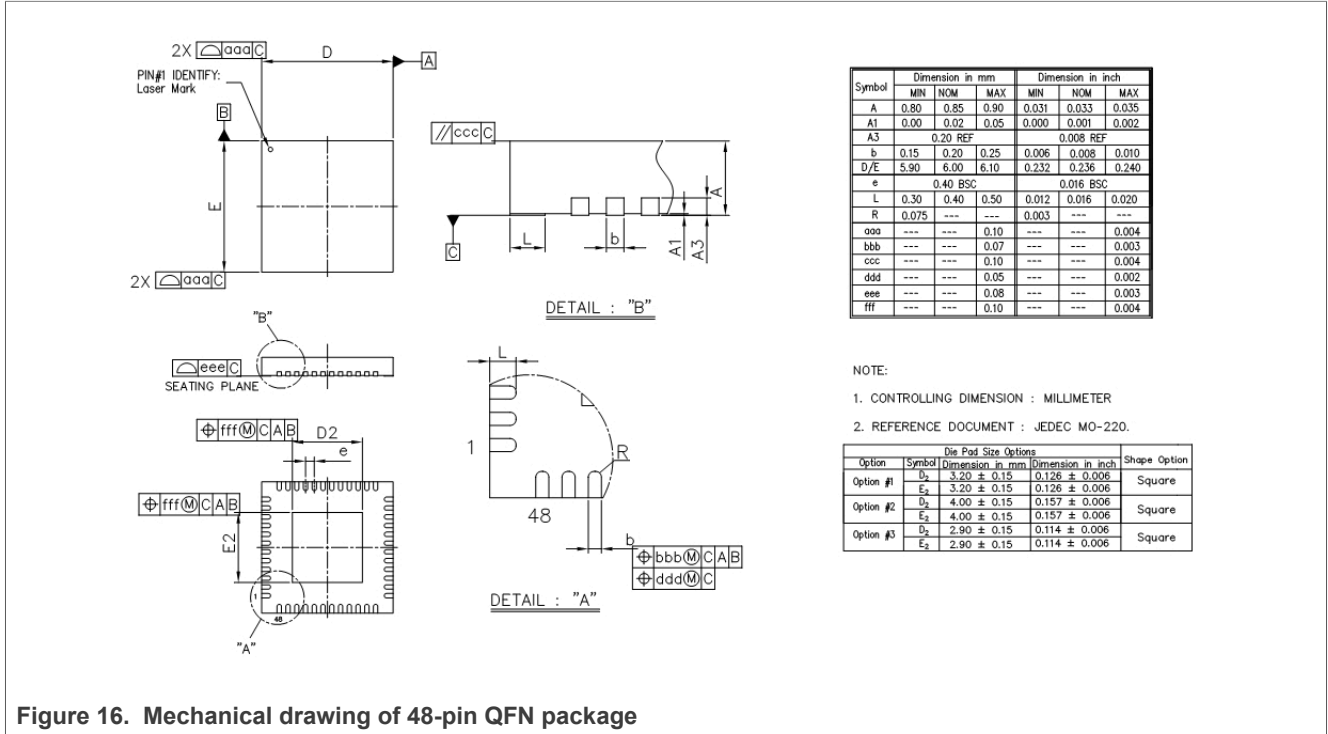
2X aaa C
D
A
PIN#1 IDENTIFY:
Laser Mark
B
E
2X aaa C

ccc C
C
L
b
A
A1
A3
DETAIL : "B"

"B"
eee C
SEATING PLANE

fff Ⓜ C A B
D2
e
fff Ⓜ C A B
E2
1
48
"A"

L
1
R
48
b
bbb Ⓜ C A B
ddd Ⓜ C
DETAIL : "A"

| Symbol | Dimension in mm MIN | NOM | MAX | Dimension in inch MIN | NOM | MAX |
|---|---|---|---|---|---|---|
| A | 0.80 | 0.85 | 0.90 | 0.031 | 0.033 | 0.035 |
| A1 | 0.00 | 0.02 | 0.05 | 0.000 | 0.001 | 0.002 |
| A3 | 0.20 REF | | | 0.008 REF | | |
| b | 0.15 | 0.20 | 0.25 | 0.006 | 0.008 | 0.010 |
| D/E | 5.90 | 6.00 | 6.10 | 0.232 | 0.236 | 0.240 |
| e | 0.40 BSC | | | 0.016 BSC | | |
| L | 0.30 | 0.40 | 0.50 | 0.012 | 0.016 | 0.020 |
| R | 0.075 | --- | --- | 0.003 | --- | --- |
| aaa | --- | --- | 0.10 | --- | --- | 0.004 |
| bbb | --- | --- | 0.07 | --- | --- | 0.003 |
| ccc | --- | --- | 0.10 | --- | --- | 0.004 |
| ddd | --- | --- | 0.05 | --- | --- | 0.002 |
| eee | --- | --- | 0.08 | --- | --- | 0.003 |
| fff | --- | --- | 0.10 | --- | --- | 0.004 |

NOTE:

1. CONTROLLING DIMENSION : MILLIMETER

2. REFERENCE DOCUMENT : JEDEC MO-220.

| Die Pad Size Options | | | | Shape Option |
|---|---|---|---|---|
| Option | Symbol | Dimension in mm | Dimension in inch | |
| Option #1 | $D_2$ | 3.20 ± 0.15 | 0.126 ± 0.006 | Square |
| | $E_2$ | 3.20 ± 0.15 | 0.126 ± 0.006 | |
| Option #2 | $D_2$ | 4.00 ± 0.15 | 0.157 ± 0.006 | Square |
| | $E_2$ | 4.00 ± 0.15 | 0.157 ± 0.006 | |
| Option #3 | $D_2$ | 2.90 ± 0.15 | 0.114 ± 0.006 | Square |
| | $E_2$ | 2.90 ± 0.15 | 0.114 ± 0.006 | |

Figure 16. Mechanical drawing of 48-pin QFN package